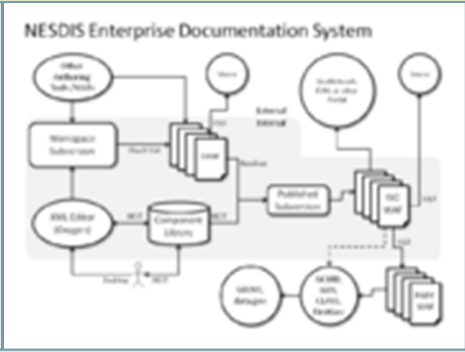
NESDIS Enterprise Documentation System

Other Authoring Tools/Wikis

Users

Workspace Subversion

Check Out

Check In

UAM

Review

External

Internal

XML Editor (Oxygen)

REST

Component Library

REST

Published Subversion

GeoNetwork, ERDs or other Portal

Users

ISO XML

REST

CSW

WAF

Outline

REST

NEOUS, Relegate

NGDC, WMS, CLASS, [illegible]

FAIR XML